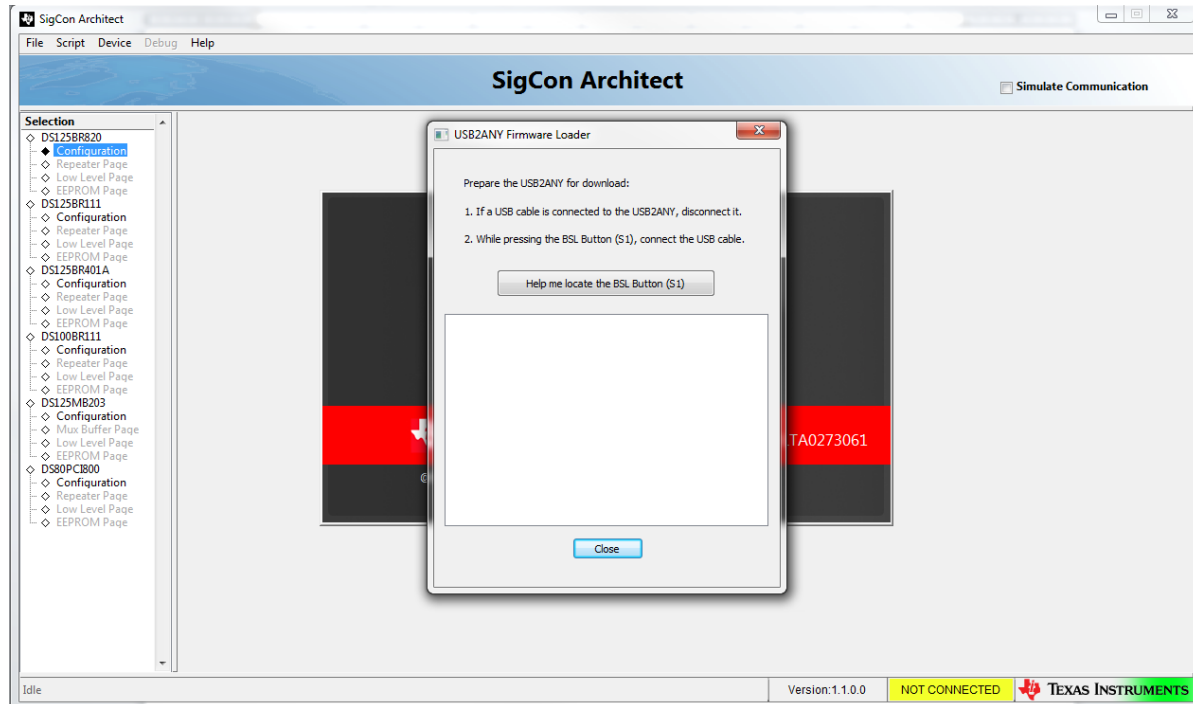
SigCon Architect

File Script Device Debug Help

SigCon Architect

Simulate Communication

Selection
DS125BR820
Configuration
Repeater Page
Low Level Page
EEPROM Page
DS125BR111
Configuration
Repeater Page
Low Level Page
EEPROM Page
DS125BR401A
Configuration
Repeater Page
Low Level Page
EEPROM Page
DS100BR111
Configuration
Repeater Page
Low Level Page
EEPROM Page
DS125MB203
Configuration
Mux Buffer Page
Low Level Page
EEPROM Page
DS80PCI800
Configuration
Repeater Page
Low Level Page
EEPROM Page

USB2ANY Firmware Loader

Prepare the USB2ANY for download:

1. If a USB cable is connected to the USB2ANY, disconnect it.

2. While pressing the BSL Button (S1), connect the USB cable.

Help me locate the BSL Button (S1)

Close

TA0273061

Idle

Version:1.1.0.0

NOT CONNECTED

Texas Instruments